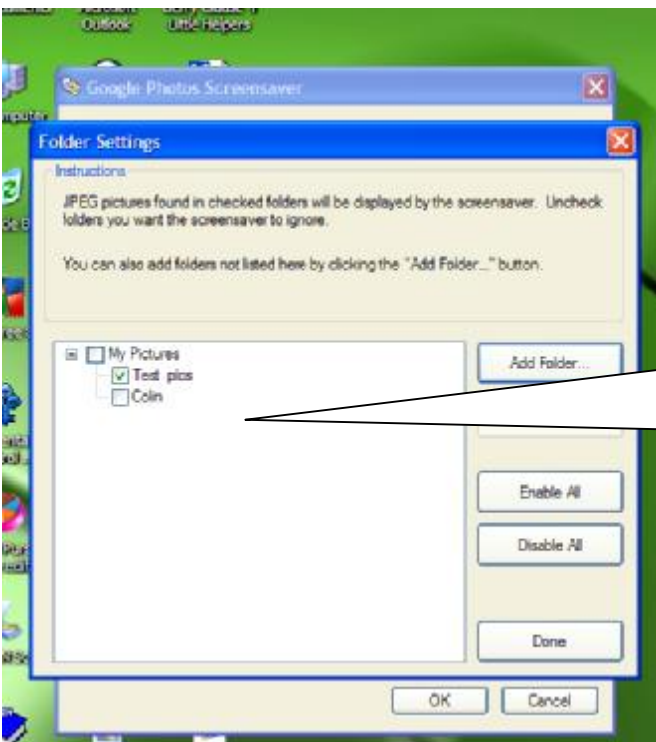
Outlook
Little Helpers

Google Photos Screensaver

Folder Settings

Instructions

JPEG pictures found in checked folders will be displayed by the screensaver. Uncheck folders you want the screensaver to ignore.

You can also add folders not listed here by clicking the "Add Folder..." button.

My Pictures
Test pics
Colin

Add Folder...

Enable All

Disable All

Done

OK
Cancel